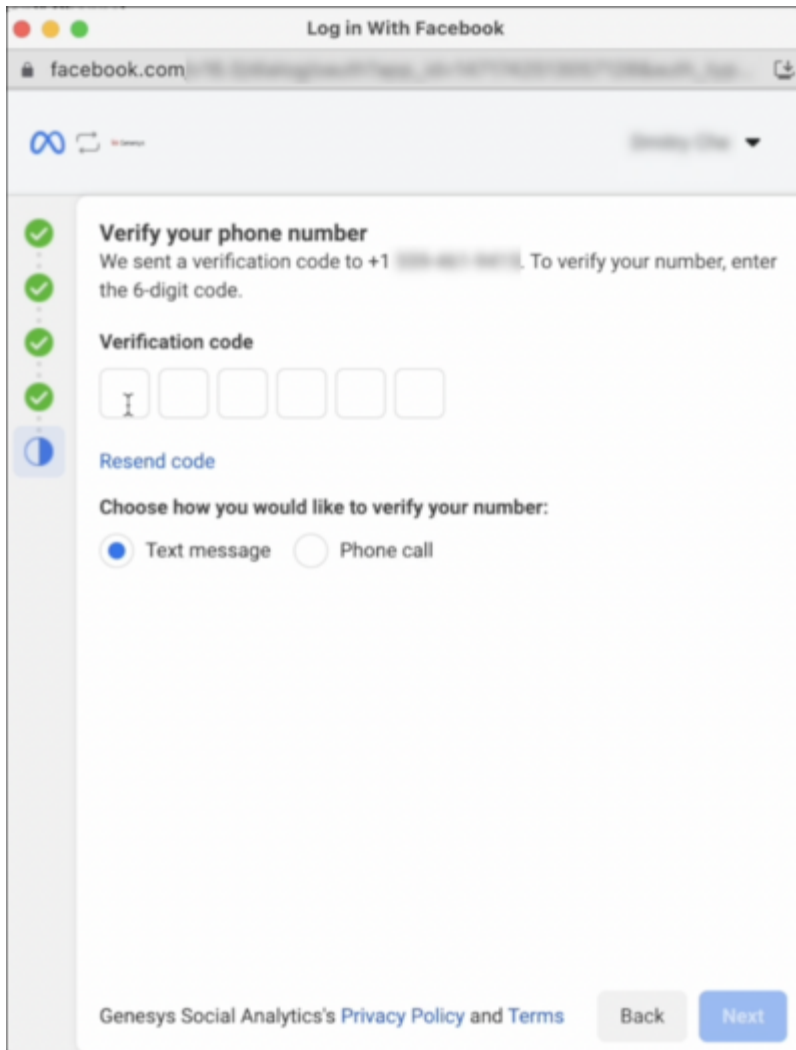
Log in With Facebook

facebook.com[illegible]

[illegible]

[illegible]

Verify your phone number

We sent a verification code to +1 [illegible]. To verify your number, enter the 6-digit code.

Verification code

Resend code

Choose how you would like to verify your number:

Text message Phone call

Genesys Social Analytics's Privacy Policy and Terms

Back

Next